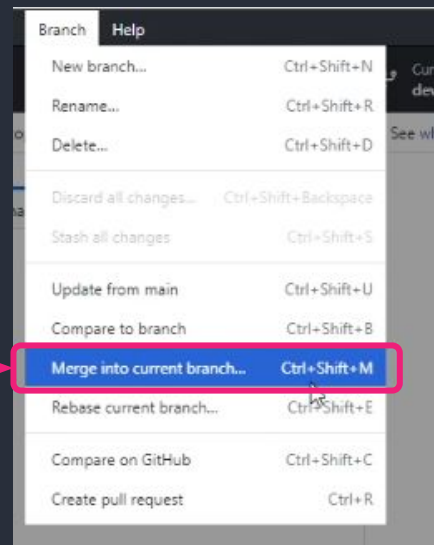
Branch Help

New branch... Ctrl+Shift+N
Rename... Ctrl+Shift+R
Delete... Ctrl+Shift+D

Discard all changes... Ctrl+Shift+Backspace
Stash all changes Ctrl+Shift+S

Update from main Ctrl+Shift+U
Compare to branch Ctrl+Shift+B
Merge into current branch... Ctrl+Shift+M
Rebase current branch... Ctrl+Shift+E

Compare on GitHub Ctrl+Shift+C
Create pull request Ctrl+R

Cur
dev
See wh